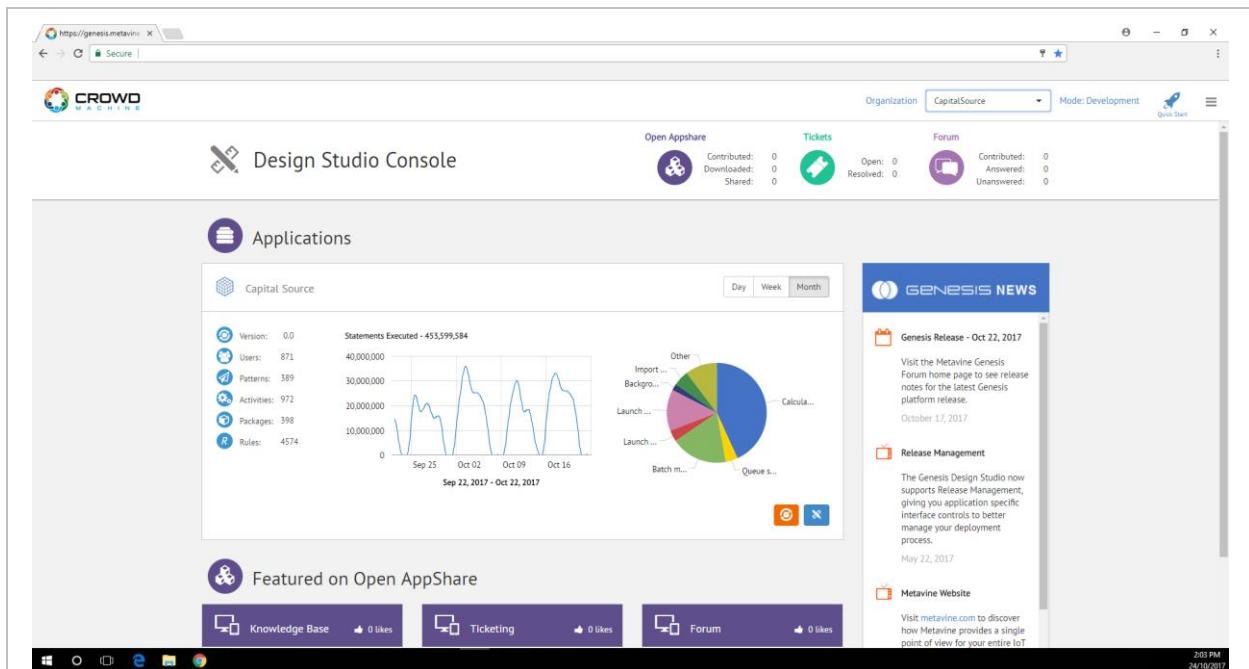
https://genesis.metavine ×

Secure

CROWD MACHINE

Organization CapitalSource Mode: Development Quick Start

Design Studio Console

Open Appshare
Contributed: 0
Downloaded: 0
Shared: 0

Tickets
Open: 0
Resolved: 0

Forum
Contributed: 0
Answered: 0
Unanswered: 0

Applications

Capital Source

Day Week Month

Version: 0.0
Users: 871
Patterns: 389
Activities: 972
Packages: 398
Rules: 4574

Statements Executed - 453,599,584

40,000,000
30,000,000
20,000,000
10,000,000
0

Sep 25 Oct 02 Oct 09 Oct 16
Sep 22, 2017 - Oct 22, 2017

Other
Import ...
Backgro...
Launch ...
Launch ...
Batch m...
Queue s...
Calcula...

GENESIS NEWS

Genesis Release - Oct 22, 2017

Visit the Metavine Genesis Forum home page to see release notes for the latest Genesis platform release.

October 17, 2017

Release Management

The Genesis Design Studio now supports Release Management, giving you application specific interface controls to better manage your deployment process.

May 22, 2017

Metavine Website

Visit metavine.com to discover how Metavine provides a single point of view for your entire IoT

Featured on Open AppShare

Knowledge Base 0 likes
Ticketing 0 likes
Forum 0 likes

2:03 PM
24/10/2017